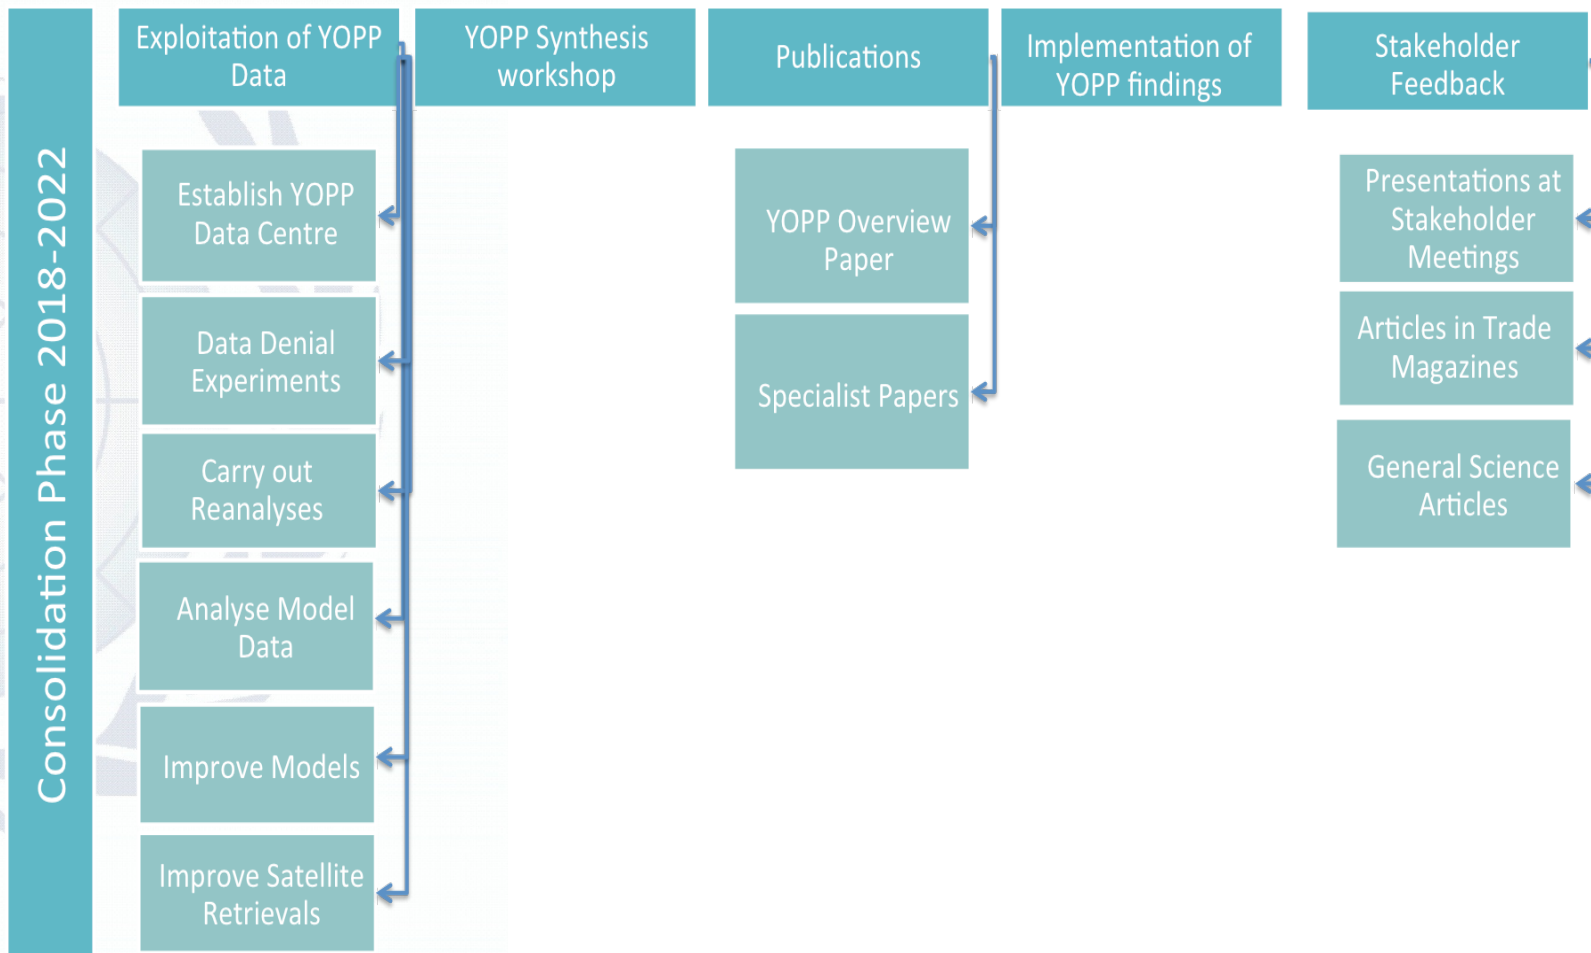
Consolidation Phase 2018-2022

Exploitation of YOPP Data

Establish YOPP Data Centre

Data Denial Experiments

Carry out Reanalyses

Analyse Model Data

Improve Models

Improve Satellite Retrievals

YOPP Synthesis workshop

Publications

YOPP Overview Paper

Specialist Papers

Implementation of YOPP findings

Stakeholder Feedback

Presentations at Stakeholder Meetings

Articles in Trade Magazines

General Science Articles